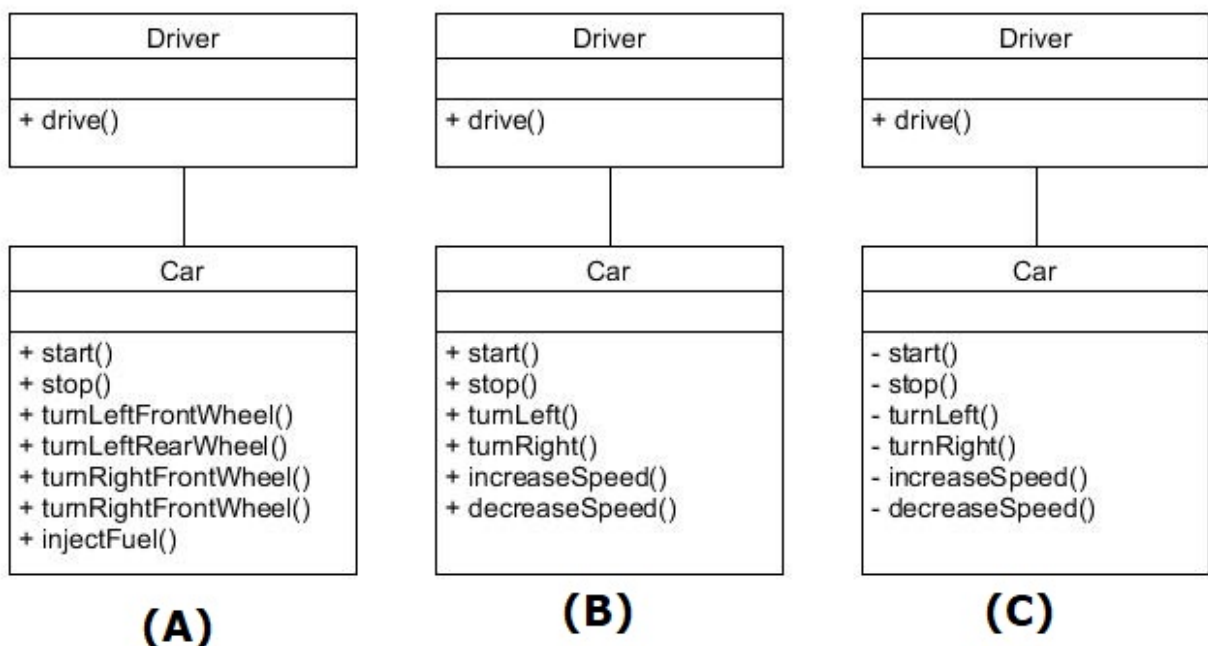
Driver

+ drive()

Car

+ start()
+ stop()
+ turnLeftFrontWheel()
+ turnLeftRearWheel()
+ turnRightFrontWheel()
+ turnRightFrontWheel()
+ injectFuel()

(A)

Driver

+ drive()

Car

+ start()
+ stop()
+ turnLeft()
+ turnRight()
+ increaseSpeed()
+ decreaseSpeed()

(B)

Driver

+ drive()

Car

- start()
- stop()
- turnLeft()
- turnRight()
- increaseSpeed()
- decreaseSpeed()

(C)